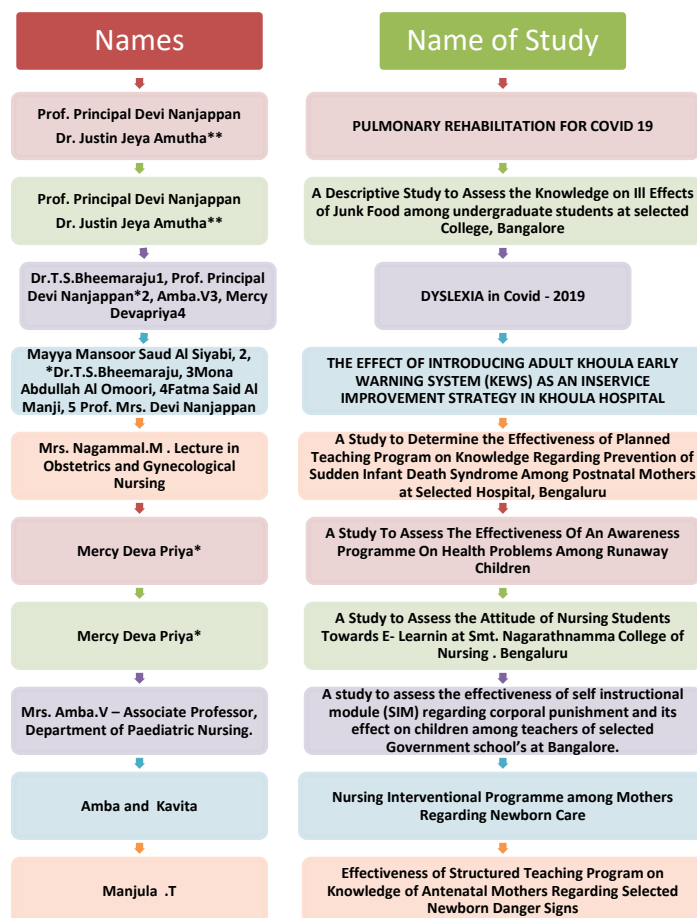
Names

Name of Study

Prof. Principal Devi Nanjappan
Dr. Justin Jeya Amutha**

PULMONARY REHABILITATION FOR COVID 19

Prof. Principal Devi Nanjappan
Dr. Justin Jeya Amutha**

A Descriptive Study to Assess the Knowledge on Ill Effects of Junk Food among undergraduate students at selected College, Bangalore

Dr.T.S.Bheemaraju1, Prof. Principal Devi Nanjappan*2, Amba.V3, Mercy Devapriya4

DYSLEXIA in Covid - 2019

Mayya Mansoor Saud Al Siyabi, 2, *Dr.T.S.Bheemaraju, 3Mona Abdullah Al Omoori, 4Fatma Said Al Manji, 5 Prof. Mrs. Devi Nanjappan

THE EFFECT OF INTRODUCING ADULT KHOULA EARLY WARNING SYSTEM (KEWS) AS AN INSERVICE IMPROVEMENT STRATEGY IN KHOULA HOSPITAL

Mrs. Nagammal.M . Lecture in Obstetrics and Gynecological Nursing

A Study to Determine the Effectiveness of Planned Teaching Program on Knowledge Regarding Prevention of Sudden Infant Death Syndrome Among Postnatal Mothers at Selected Hospital, Bengaluru

Mercy Deva Priya*

A Study To Assess The Effectiveness Of An Awareness Programme On Health Problems Among Runaway Children

Mercy Deva Priya*

A Study to Assess the Attitude of Nursing Students Towards E- Learnin at Smt. Nagarathnamma College of Nursing . Bengaluru

Mrs. Amba.V – Associate Professor, Department of Paediatric Nursing.

A study to assess the effectiveness of self instructional module (SIM) regarding corporal punishment and its effect on children among teachers of selected Government school's at Bangalore.

Amba and Kavita

Nursing Interventional Programme among Mothers Regarding Newborn Care

Manjula .T

Effectiveness of Structured Teaching Program on Knowledge of Antenatal Mothers Regarding Selected Newborn Danger Signs